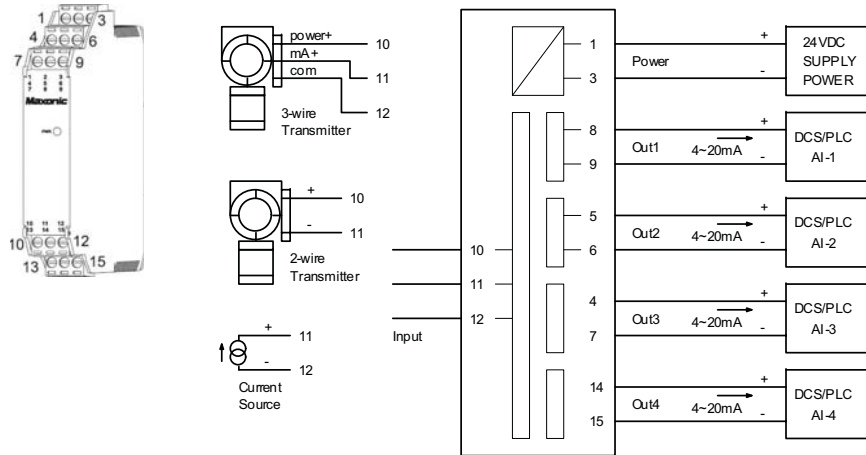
1 3
4 6
7 9
Maxonic
10 12
13 15

power+
mA+
com
10
11
12
3-wire Transmitter

+
-
10
11
2-wire Transmitter

+
-
11
12
Current Source

10
11
12
Input

1
3
Power
+
-
24VDC SUPPLY POWER

8
9
Out1
4~20mA
+
-
DCS/PLC AI-1

5
6
Out2
4~20mA
+
-
DCS/PLC AI-2

4
7
Out3
4~20mA
+
-
DCS/PLC AI-3

14
15
Out4
4~20mA
+
-
DCS/PLC AI-4